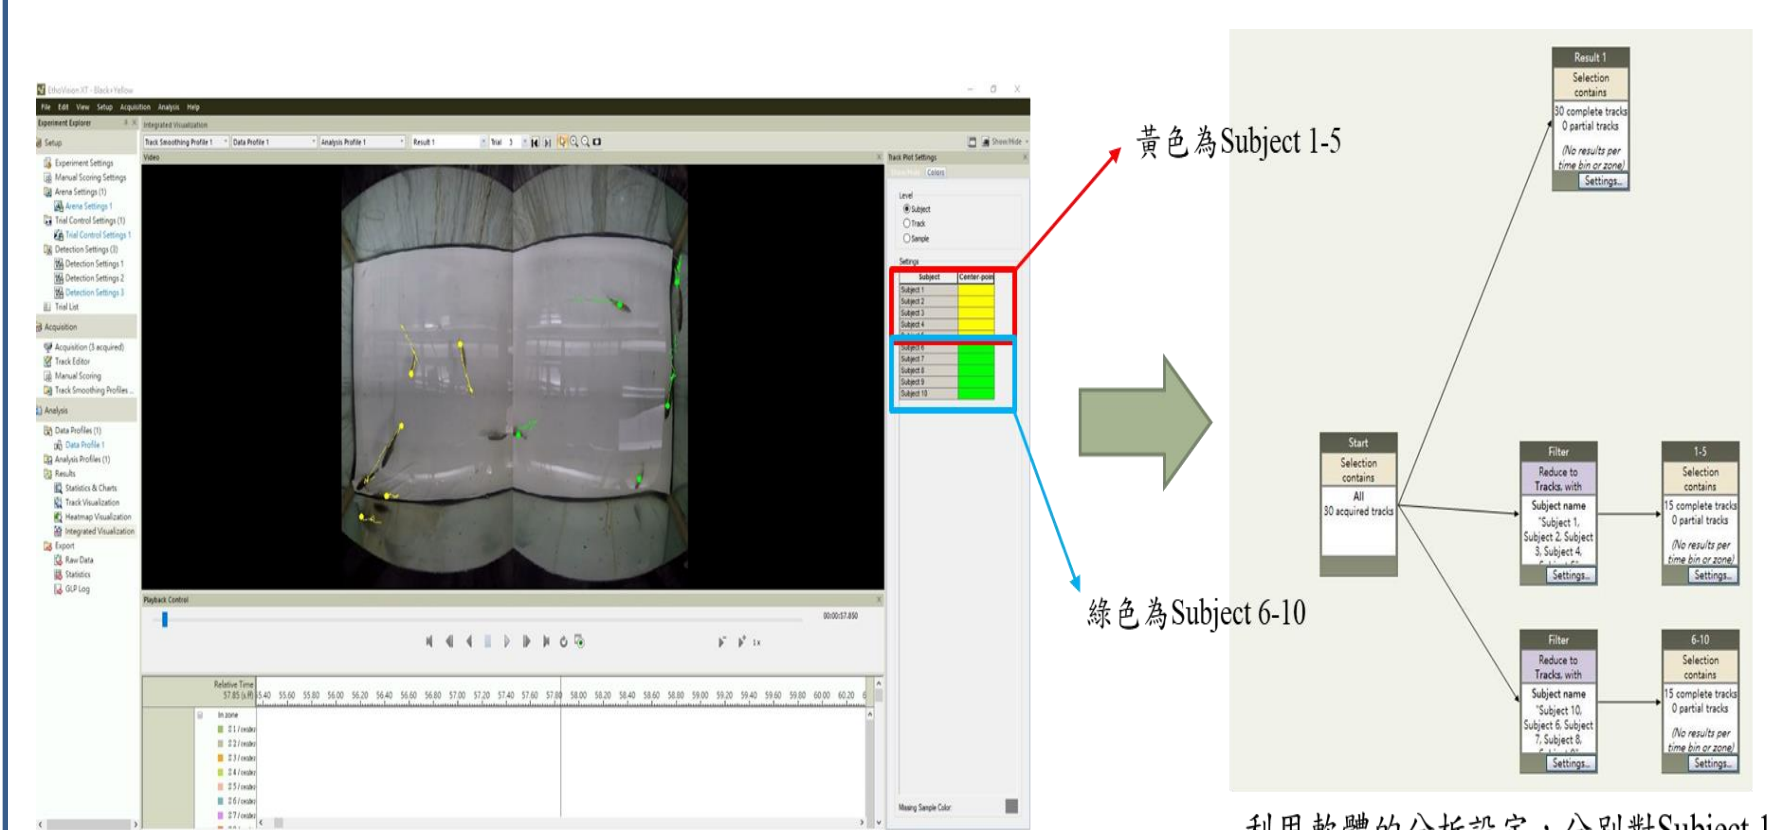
EthoVision XT - Black+Yellow
File Edit View Setup Acquisition Analysis Help
Experiment Explorer
Setup
Experiment Settings
Manual Scoring Settings
Arena Settings (1)
Arena Settings 1
Trial Control Settings (1)
Trial Control Settings 1
Detection Settings (3)
Detection Settings 1
Detection Settings 2
Detection Settings 3
Trial List
Acquisition
Acquisition (3 acquired)
Track Editor
Manual Scoring
Track Smoothing Profiles
Analysis
Data Profiles (1)
Data Profile 1
Analysis Profiles (1)
Results
Statistics & Charts
Track Visualization
Heatmap Visualization
Integrated Visualization
Export
Raw Data
Statistics
GLP Log

Integrated Visualization
Track Smoothing Profile 1
Data Profile 1
Analysis Profile 1
Result 1
Trial 3
Show/Hide
Video
Track Plot Settings
Colors
Level
Subject
Track
Sample
Settings
| Subject | Center-point |
|---|---|
| Subject 1 | |
| Subject 2 | |
| Subject 3 | |
| Subject 4 | |
| Subject 6 | |
| Subject 7 | |
| Subject 8 | |
| Subject 9 | |
| Subject 10 | |
Missing Sample Color
Playback Control
00:00:57.850
1x
Relative Time
57.85
55.40 55.60 55.80 56.00 56.20 56.40 56.60 56.80 57.00 57.20 57.40 57.60 57.80 58.00 58.20 58.40 58.60 58.80 59.00 59.20 59.40 59.60 59.80 60.00 60.20
In zone

黃色為Subject 1-5
綠色為Subject 6-10

Result 1
Selection contains
30 complete tracks
0 partial tracks
(No results per time bin or zone)
Settings...

Start
Selection contains
All
30 acquired tracks

Filter
Reduce to Tracks, with
Subject name
"Subject 1, Subject 2, Subject 3, Subject 4,
Settings...

1-5
Selection contains
15 complete tracks
0 partial tracks
(No results per time bin or zone)
Settings...

Filter
Reduce to Tracks, with
Subject name
"Subject 10, Subject 6, Subject 7, Subject 8,
Settings...

6-10
Selection contains
15 complete tracks
0 partial tracks
(No results per time bin or zone)
Settings...

利用軟體的分析設定，分別對Subject 1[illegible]